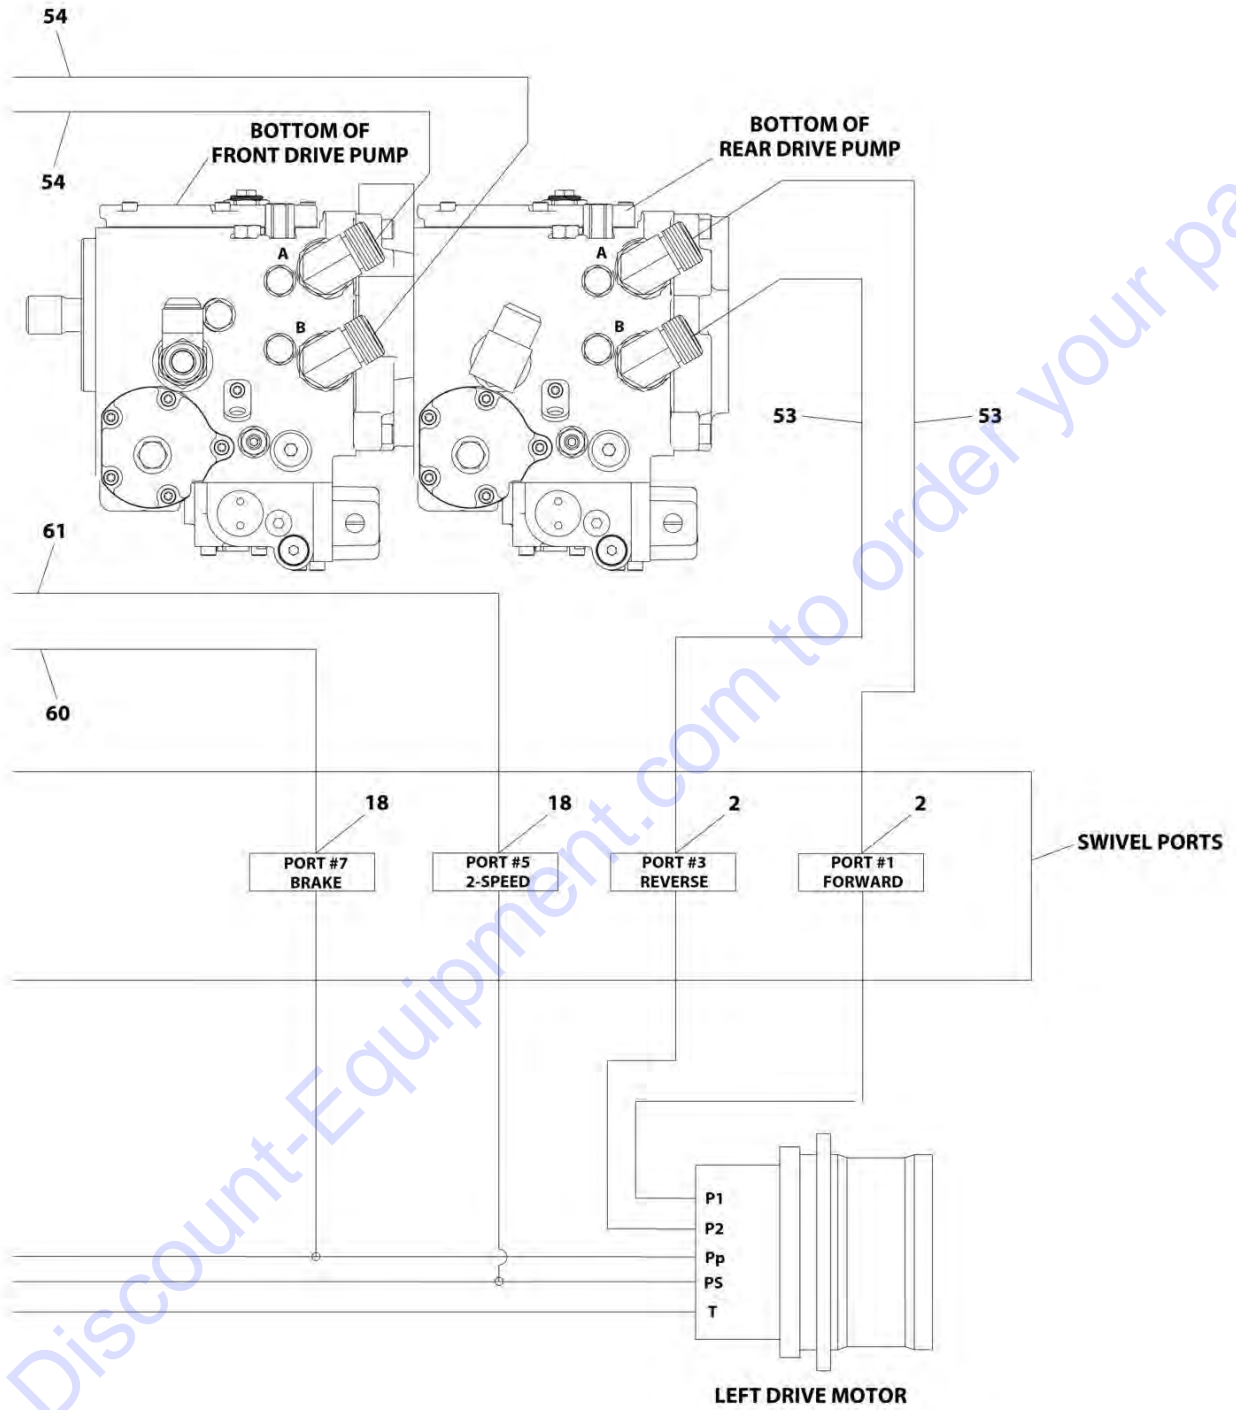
54

54

BOTTOM OF
FRONT DRIVE PUMP

BOTTOM OF
REAR DRIVE PUMP

A

B

A

B

53

53

61

60

18

18

2

2

SWIVEL PORTS

PORT #7
BRAKE

PORT #5
2-SPEED

PORT #3
REVERSE

PORT #1
FORWARD

P1

P2

Pp

PS

T

LEFT DRIVE MOTOR